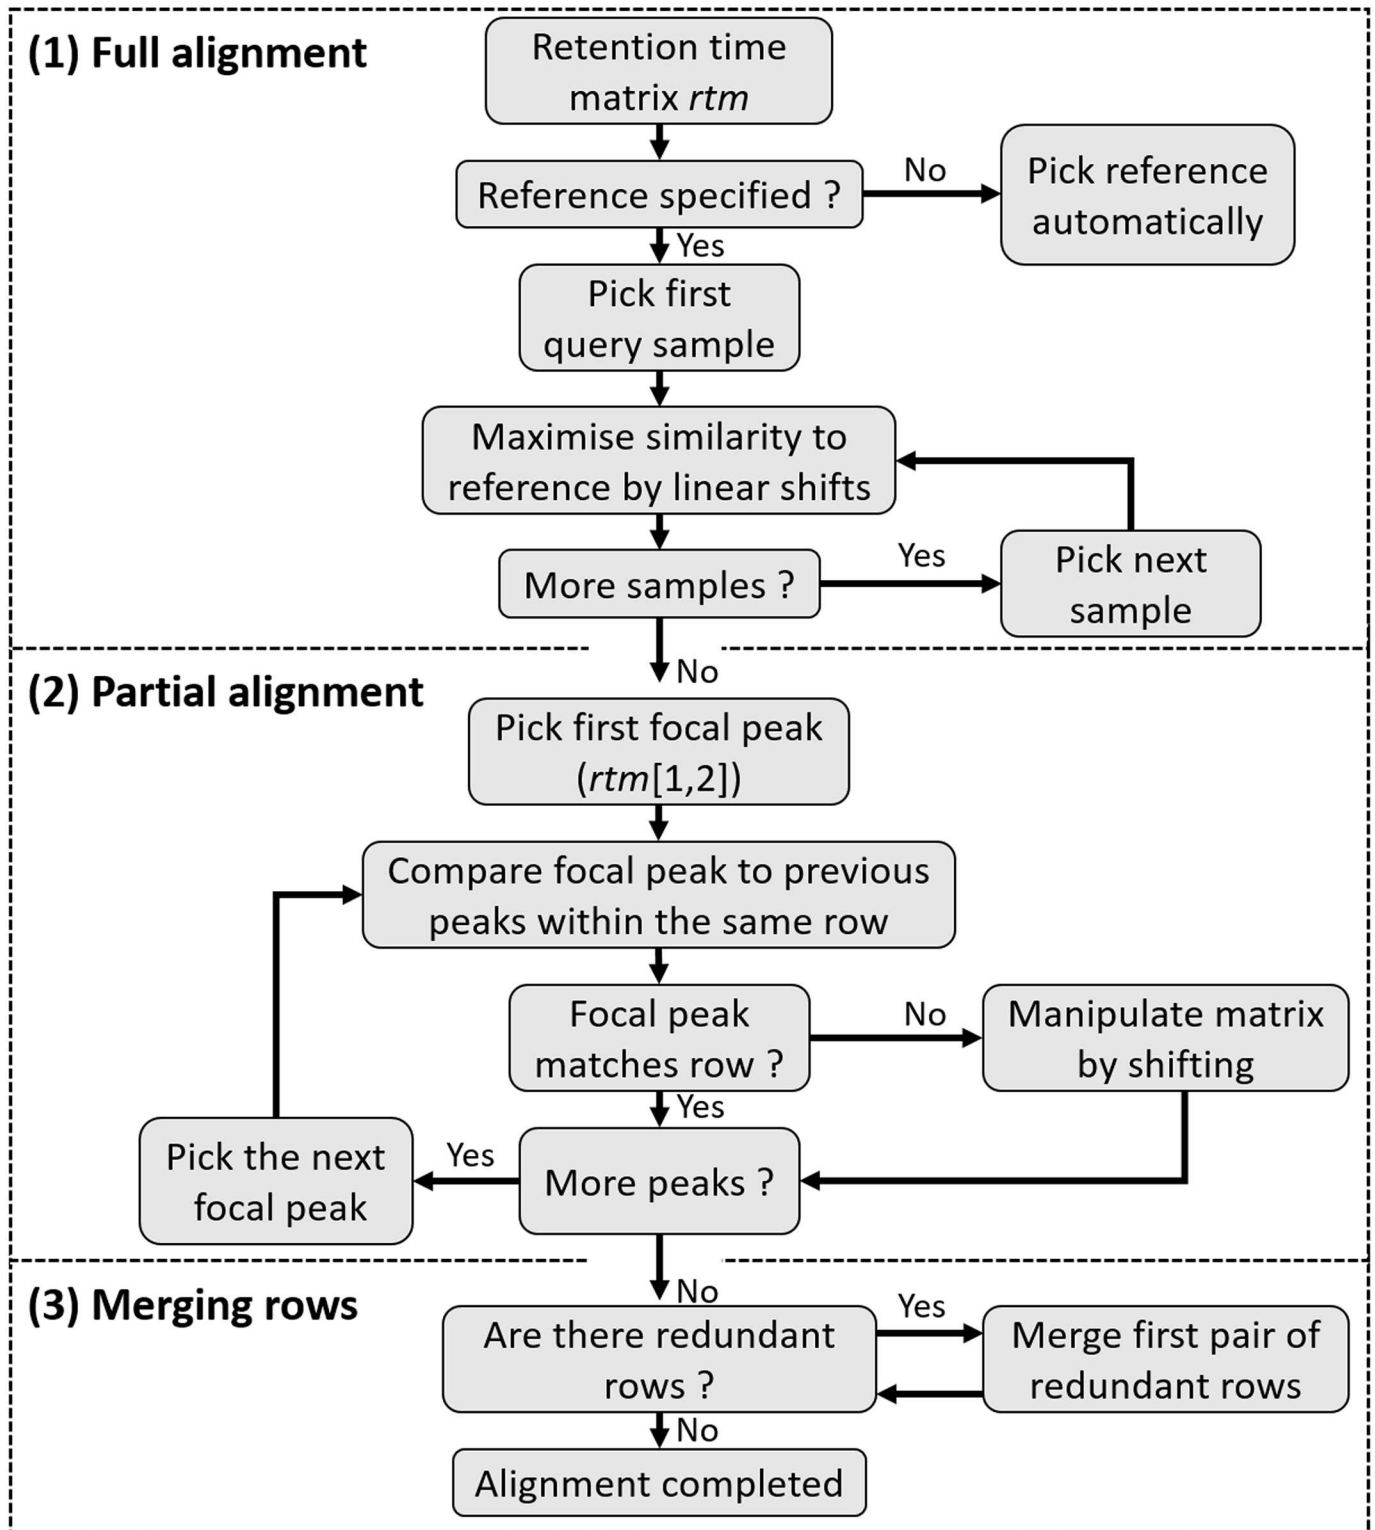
(1) Full alignment

Retention time matrix *rtm*

Reference specified ?

No

Pick reference automatically

Yes

Pick first query sample

Maximise similarity to reference by linear shifts

More samples ?

Yes

Pick next sample

No

(2) Partial alignment

Pick first focal peak (*rtm*[1,2])

Compare focal peak to previous peaks within the same row

Focal peak matches row ?

No

Manipulate matrix by shifting

Yes

Pick the next focal peak

Yes

More peaks ?

No

(3) Merging rows

Are there redundant rows ?

Yes

Merge first pair of redundant rows

No

Alignment completed